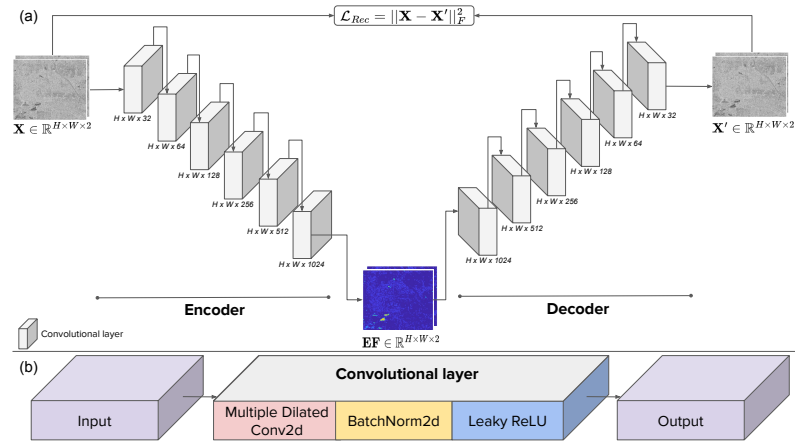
(a)

$\mathcal{L}_{Rec} = ||\mathbf{X} - \mathbf{X}'||_F^2$

$\mathbf{X} \in \mathbb{R}^{H \times W \times 2}$

H x W x 32

H x W x 64

H x W x 128

H x W x 256

H x W x 512

H x W x 1024

Encoder

$\mathbf{EF} \in \mathbb{R}^{H \times W \times 2}$

H x W x 1024

H x W x 512

H x W x 256

H x W x 128

H x W x 64

H x W x 32

$\mathbf{X}' \in \mathbb{R}^{H \times W \times 2}$

Decoder

Convolutional layer

(b)

Input

Convolutional layer

Multiple Dilated Conv2d

BatchNorm2d

Leaky ReLU

Output